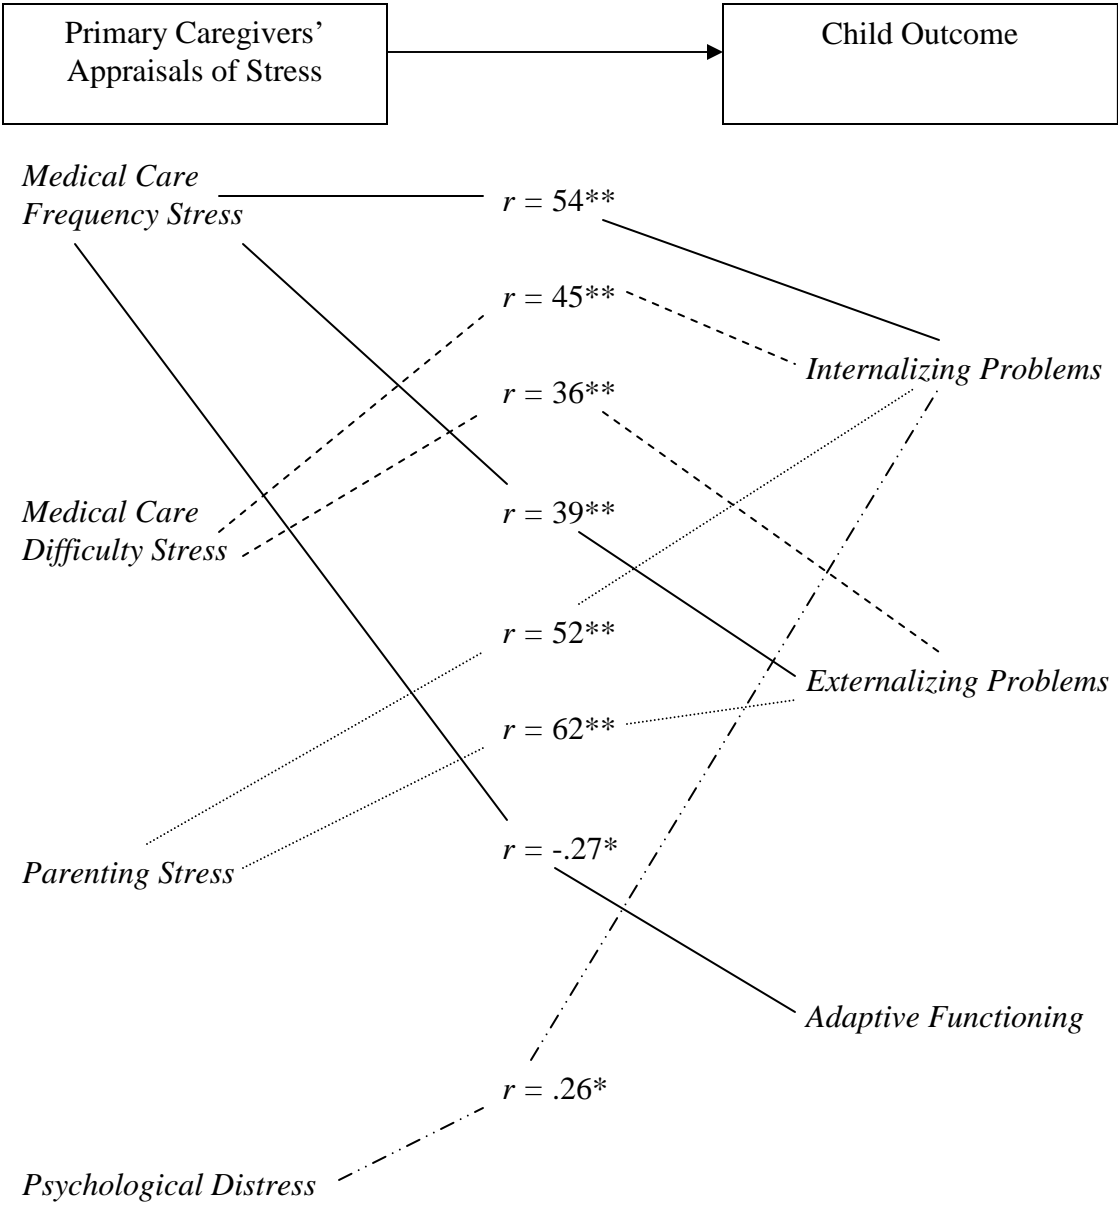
Primary Caregivers' Appraisals of Stress

Child Outcome

*Medical Care Frequency Stress*

$r$ = 54**

$r$ = 45**

*Internalizing Problems*

$r$ = 36**

*Medical Care Difficulty Stress*

$r$ = 39**

$r$ = 52**

*Externalizing Problems*

$r$ = 62**

*Parenting Stress*

$r$ = -.27*

*Adaptive Functioning*

$r$ = .26*

*Psychological Distress*